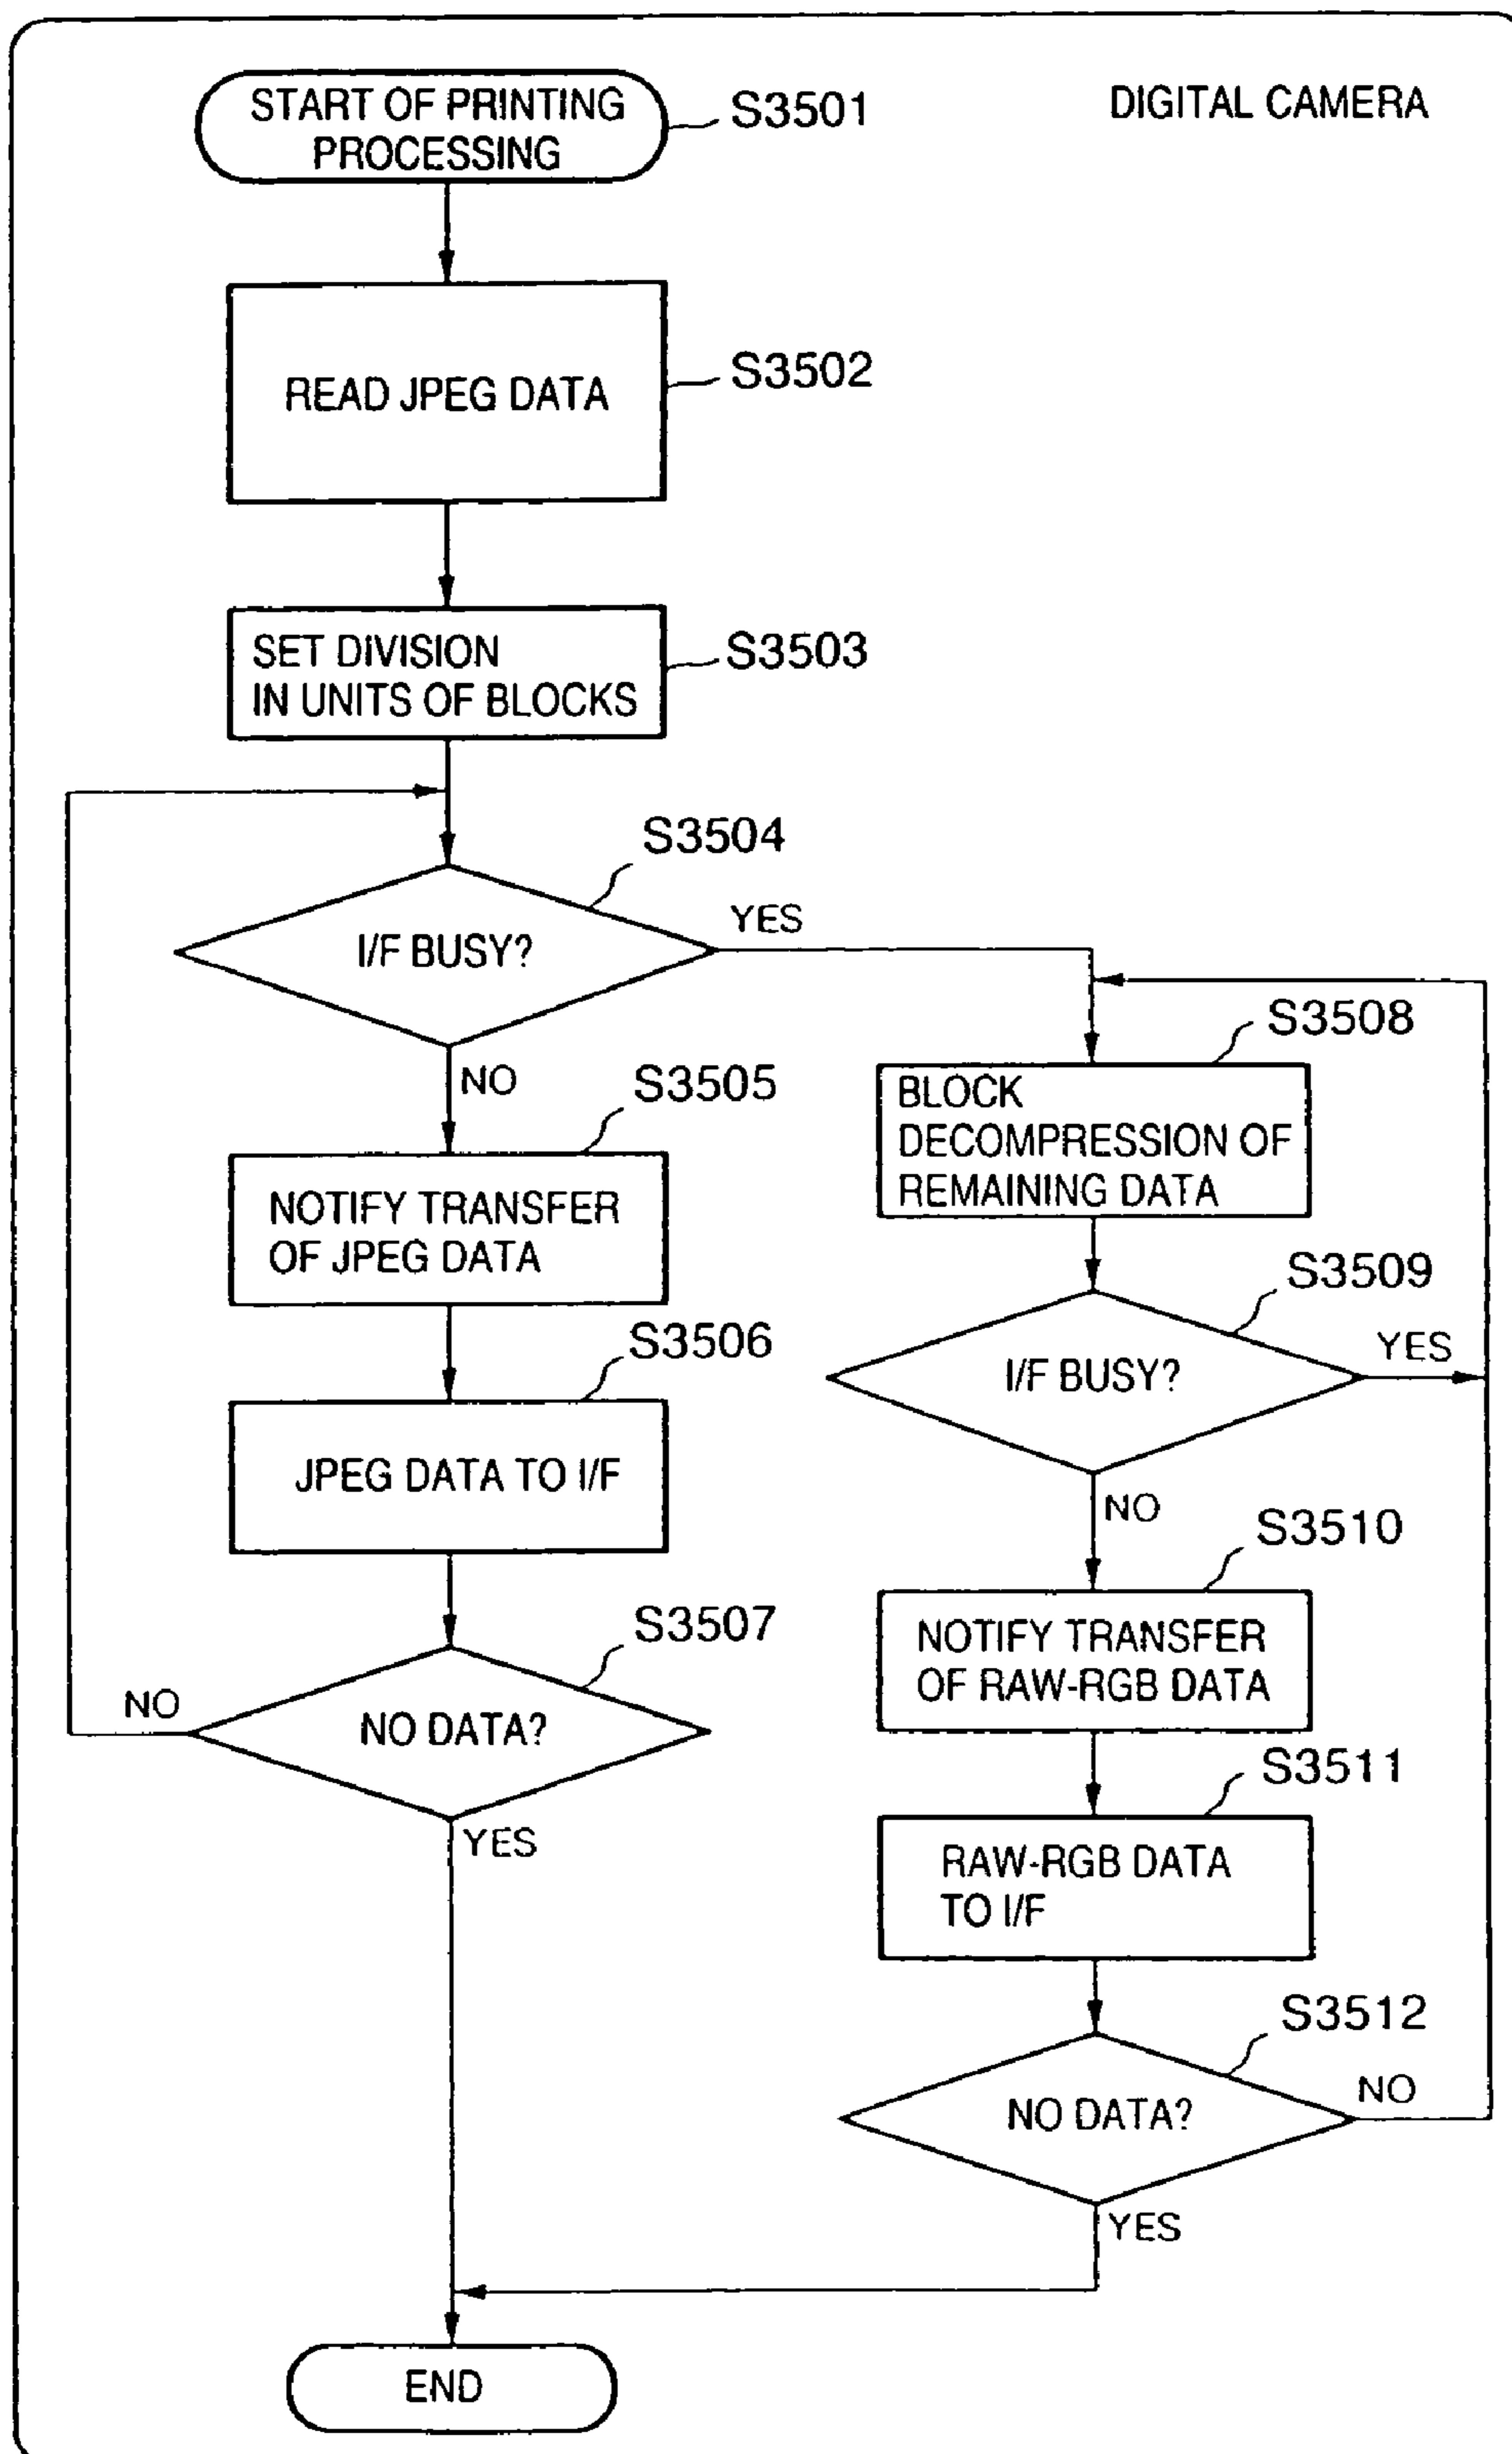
START OF PRINTING PROCESSING
S3501
DIGITAL CAMERA

READ JPEG DATA
S3502

SET DIVISION IN UNITS OF BLOCKS
S3503

S3504
I/F BUSY?
YES
NO

S3505
NOTIFY TRANSFER OF JPEG DATA

S3506
JPEG DATA TO I/F

S3507
NO DATA?
NO
YES

S3508
BLOCK DECOMPRESSION OF REMAINING DATA

S3509
I/F BUSY?
YES
NO

S3510
NOTIFY TRANSFER OF RAW-RGB DATA

S3511
RAW-RGB DATA TO I/F

S3512
NO DATA?
NO
YES

END